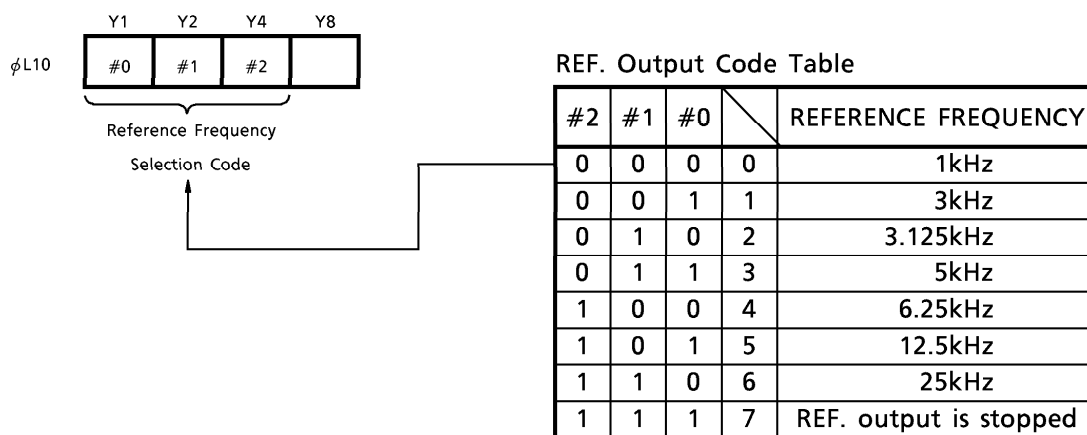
| Y1 | Y2 | Y4 | Y8 |
|---|---|---|---|
| #0 | #1 | #2 | |

$\phi$L10

Reference Frequency Selection Code

REF. Output Code Table

| #2 | #1 | #0 | | REFERENCE FREQUENCY |
|---|---|---|---|---|
| 0 | 0 | 0 | 0 | 1kHz |
| 0 | 0 | 1 | 1 | 3kHz |
| 0 | 1 | 0 | 2 | 3.125kHz |
| 0 | 1 | 1 | 3 | 5kHz |
| 1 | 0 | 0 | 4 | 6.25kHz |
| 1 | 0 | 1 | 5 | 12.5kHz |
| 1 | 1 | 0 | 6 | 25kHz |
| 1 | 1 | 1 | 7 | REF. output is stopped |